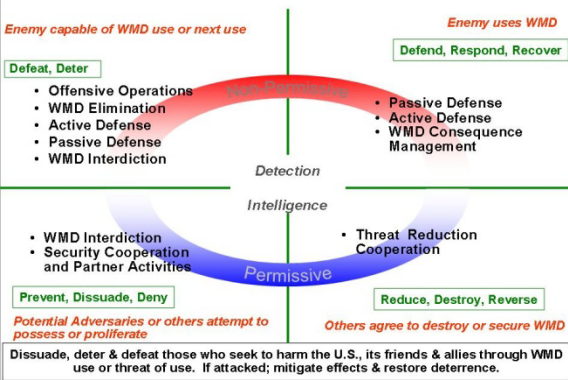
Enemy capable of WMD use or next use

Enemy uses WMD

Defeat, Deter

- Offensive Operations
- WMD Elimination
- Active Defense
- Passive Defense
- WMD Interdiction

Non-Permissive

Defend, Respond, Recover

- Passive Defense
- Active Defense
- WMD Consequence Management

Detection

Intelligence

- WMD Interdiction
- Security Cooperation and Partner Activities

- Threat Reduction Cooperation

Permissive

Prevent, Dissuade, Deny

Reduce, Destroy, Reverse

Potential Adversaries or others attempt to possess or proliferate

Others agree to destroy or secure WMD

Dissuade, deter & defeat those who seek to harm the U.S., its friends & allies through WMD use or threat of use. If attacked; mitigate effects & restore deterrence.